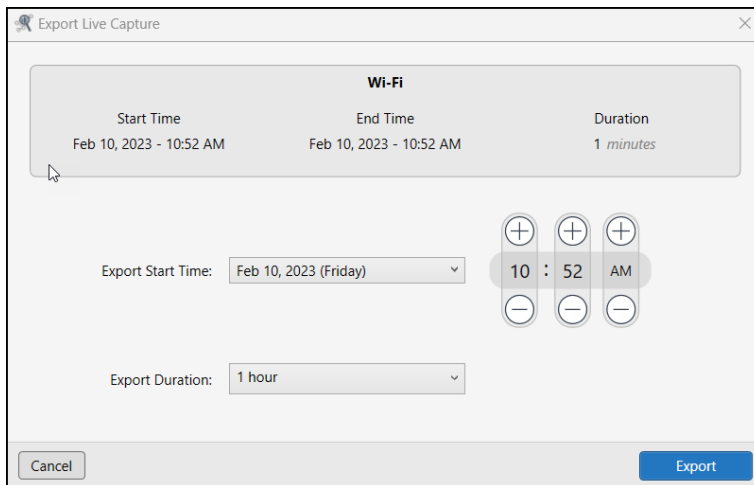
Export Live Capture

Wi-Fi

| Start Time | End Time | Duration |
|---|---|---|
| Feb 10, 2023 - 10:52 AM | Feb 10, 2023 - 10:52 AM | 1 minutes |

Export Start Time: Feb 10, 2023 (Friday)

10 : 52 AM

Export Duration: 1 hour

Cancel

Export